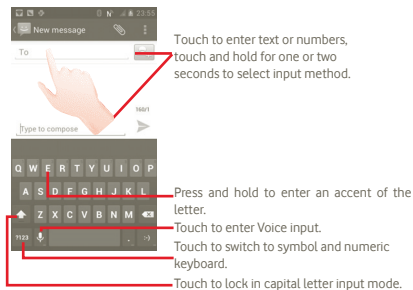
23:55

New message

To

160/1

Type to compose

Q W E R T Y U I O P

A S D F G H J K L

Z X C V B N M

?123

.

Touch to enter text or numbers, touch and hold for one or two seconds to select input method.

Press and hold to enter an accent of the letter.

Touch to enter Voice input.

Touch to switch to symbol and numeric keyboard.

Touch to lock in capital letter input mode.